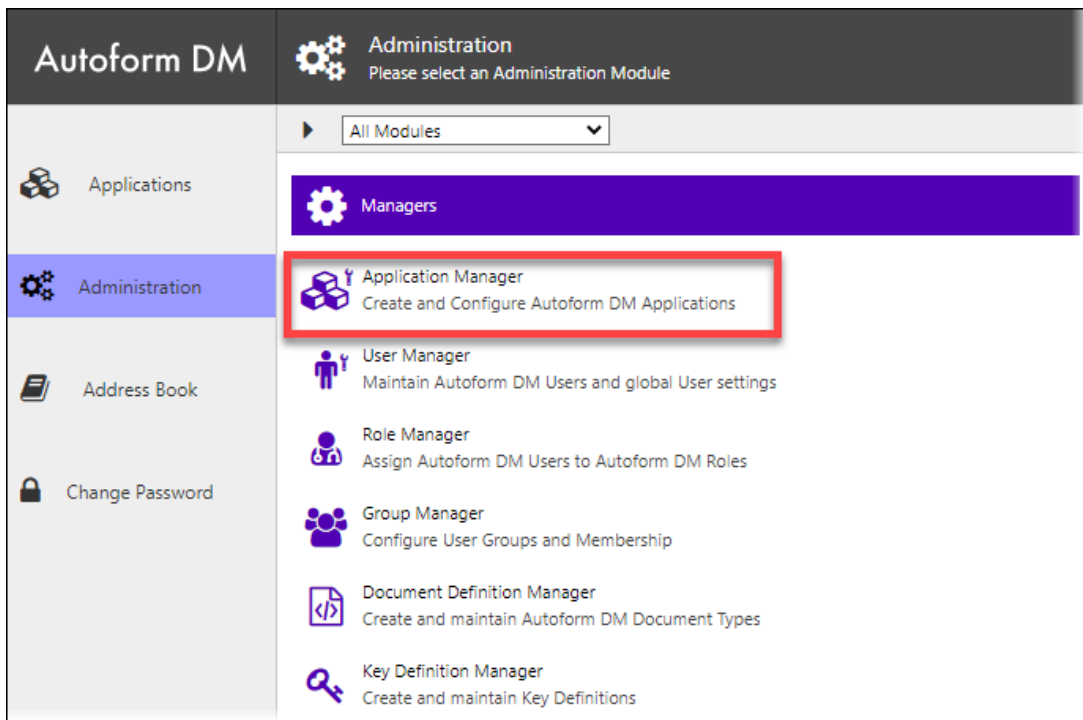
Autoform DM

Applications

Administration

Address Book

Change Password

Administration
Please select an Administration Module

All Modules

Managers

Application Manager
Create and Configure Autoform DM Applications

User Manager
Maintain Autoform DM Users and global User settings

Role Manager
Assign Autoform DM Users to Autoform DM Roles

Group Manager
Configure User Groups and Membership

Document Definition Manager
Create and maintain Autoform DM Document Types

Key Definition Manager
Create and maintain Key Definitions